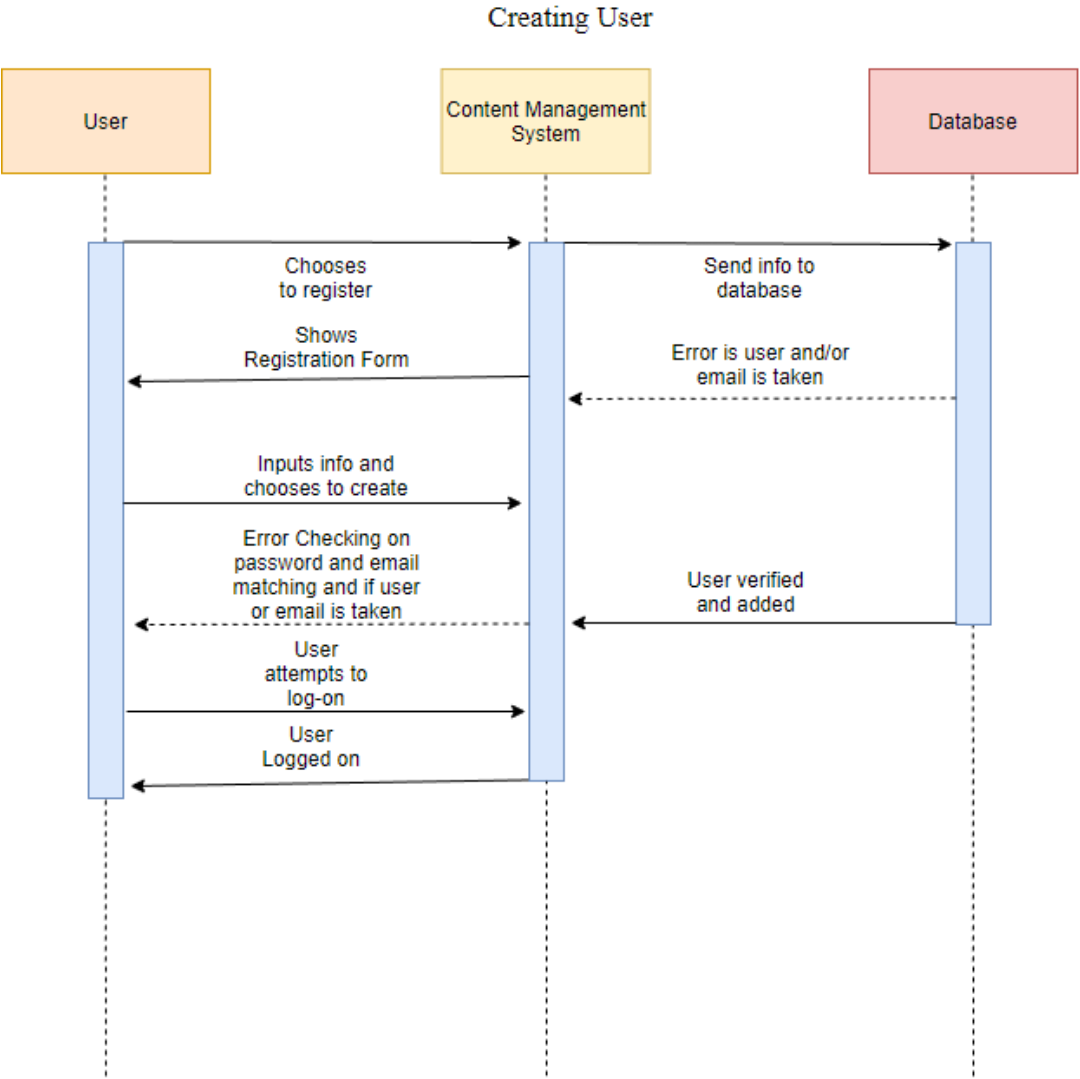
Creating User

User

Content Management System

Database

Chooses to register

Send info to database

Shows Registration Form

Error is user and/or email is taken

Inputs info and chooses to create

Error Checking on password and email matching and if user or email is taken

User verified and added

User attempts to log-on

User Logged on